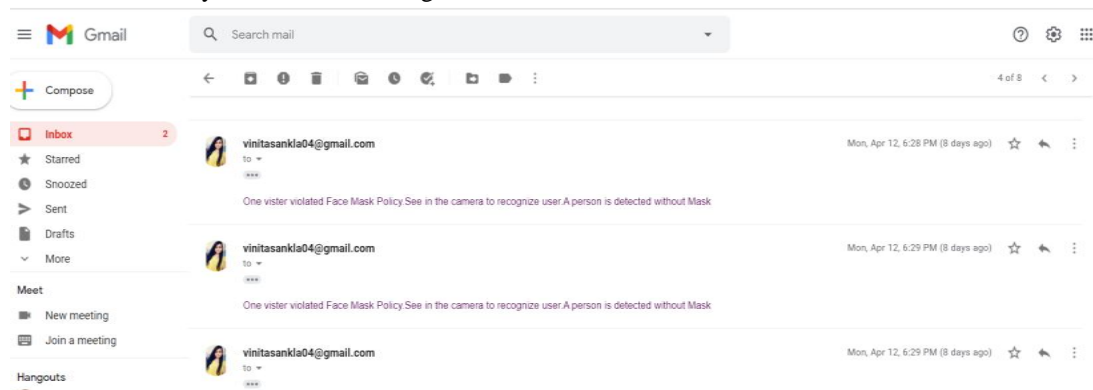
Gmail

Search mail

Compose

Inbox 2

Starred

Snoozed

Sent

Drafts

More

Meet

New meeting

Join a meeting

Hangouts

4 of 8

vinitasankla04@gmail.com
to
Mon, Apr 12, 6:28 PM (8 days ago)

One vister violated Face Mask Policy.See in the camera to recognize user.A person is detected without Mask

vinitasankla04@gmail.com
to
Mon, Apr 12, 6:29 PM (8 days ago)

One vister violated Face Mask Policy.See in the camera to recognize user.A person is detected without Mask

vinitasankla04@gmail.com
to
Mon, Apr 12, 6:29 PM (8 days ago)